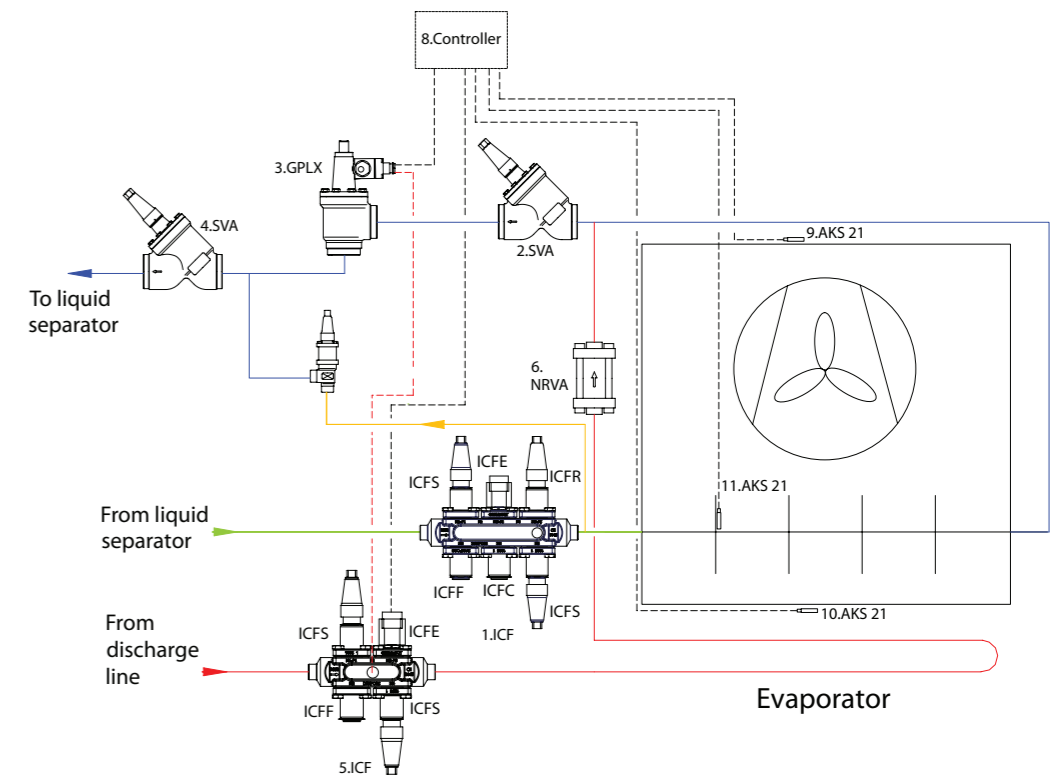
8.Controller

3.GPLX

4.SVA

2.SVA

9.AKS 21

To liquid separator

6. NRVA

ICFE

ICFS

ICFR

11.AKS 21

From liquid separator

ICFF

ICFC

ICFS

1.ICF

10.AKS 21

From discharge line

ICFS

ICFE

ICFF

ICFS

5.ICF

Evaporator